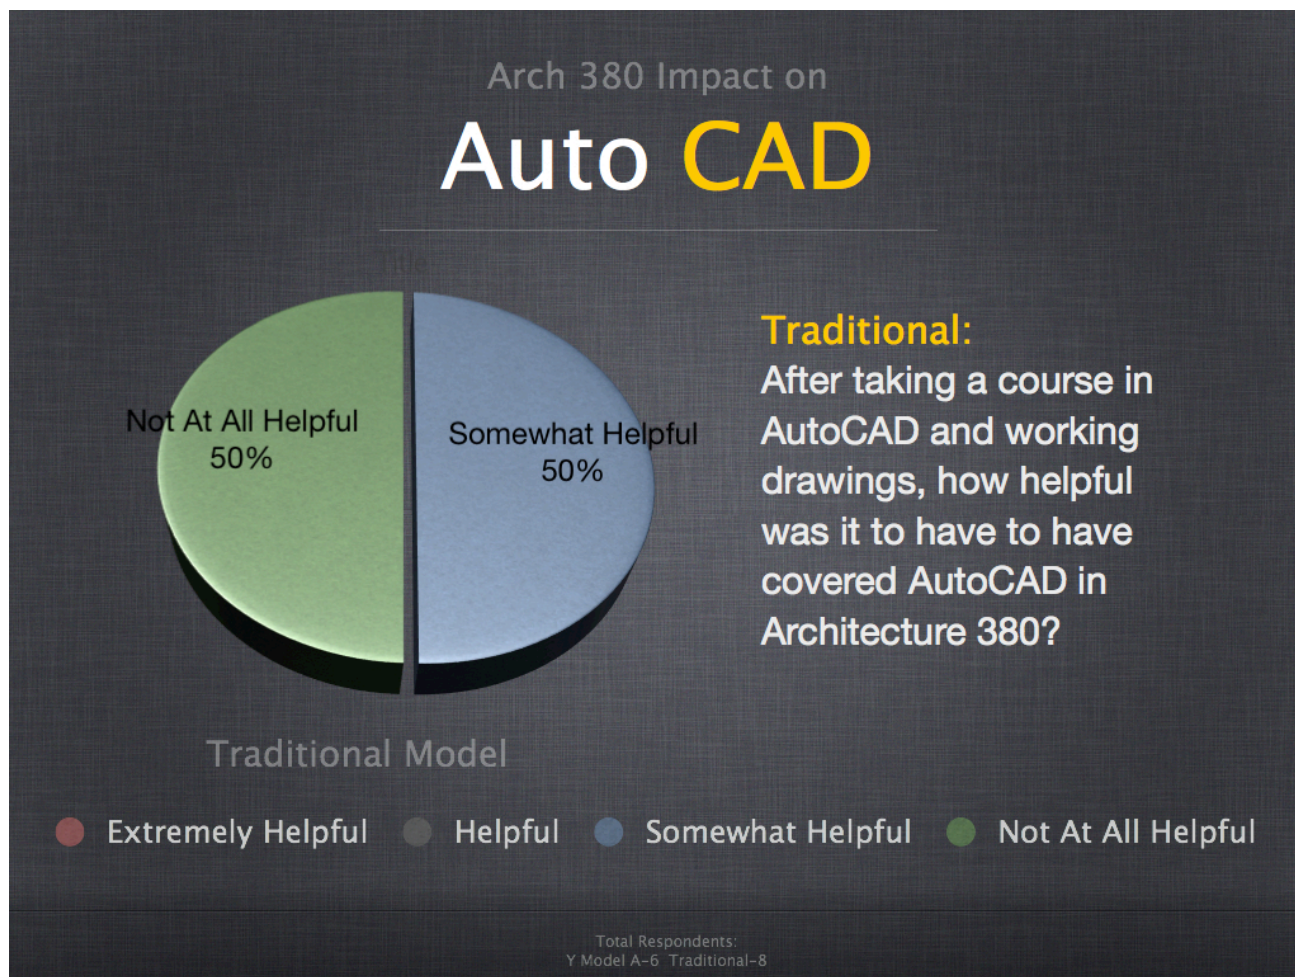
Arch 380 Impact on

Auto CAD

Title

Not At All Helpful
50%

Somewhat Helpful
50%

Traditional:
After taking a course in AutoCAD and working drawings, how helpful was it to have to have covered AutoCAD in Architecture 380?

Traditional Model

Extremely Helpful
Helpful
Somewhat Helpful
Not At All Helpful

Total Respondents:
Y Model A-6 Traditional-8